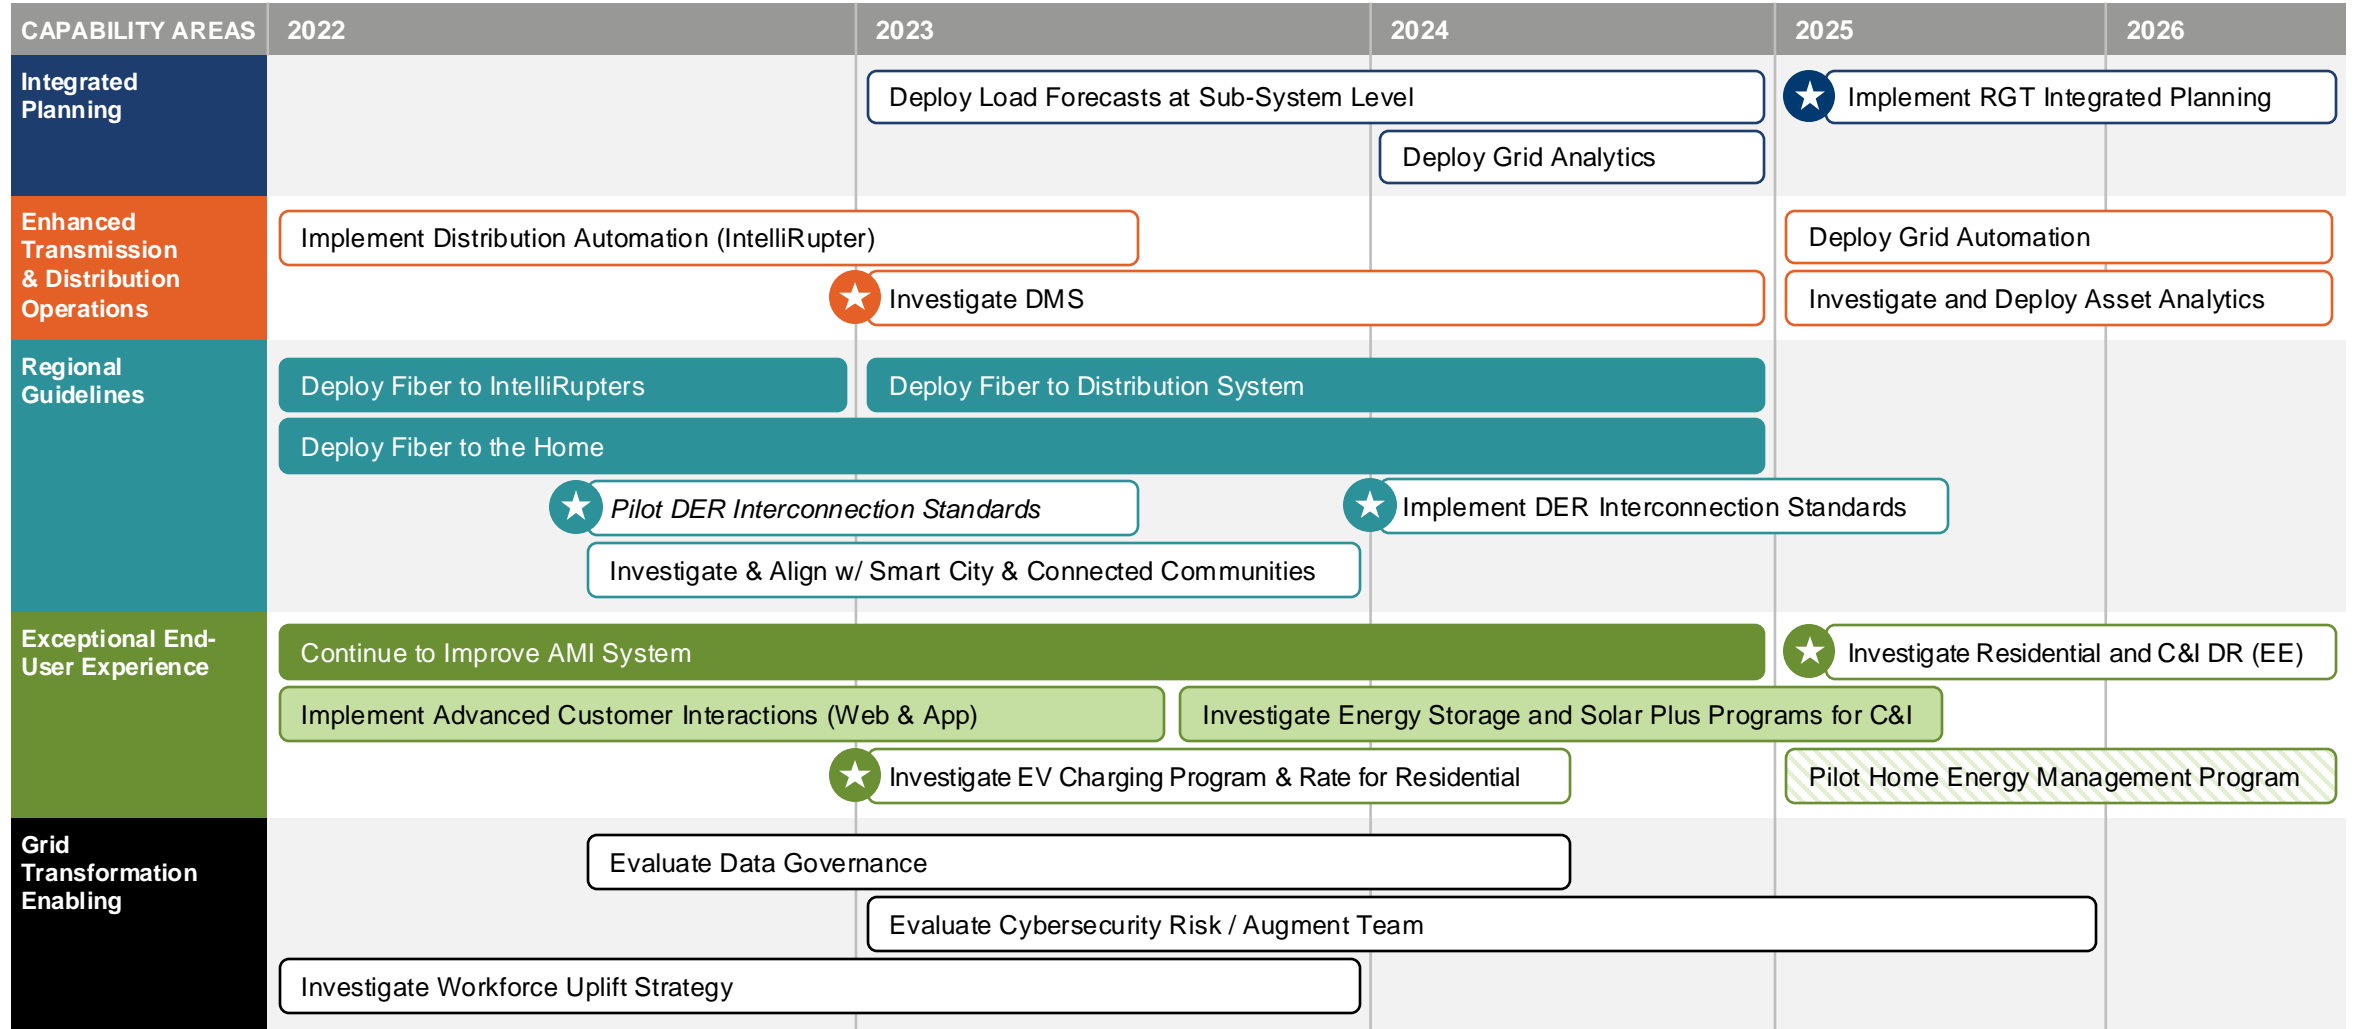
CAPABILITY AREAS 2022 2023 2024 2025 2026

Integrated Planning

Deploy Load Forecasts at Sub-System Level

Implement RGT Integrated Planning

Deploy Grid Analytics

Enhanced Transmission & Distribution Operations

Implement Distribution Automation (IntelliRupter)

Deploy Grid Automation

Investigate DMS

Investigate and Deploy Asset Analytics

Regional Guidelines

Deploy Fiber to IntelliRupters

Deploy Fiber to Distribution System

Deploy Fiber to the Home

Pilot DER Interconnection Standards

Implement DER Interconnection Standards

Investigate & Align w/ Smart City & Connected Communities

Exceptional End-User Experience

Continue to Improve AMI System

Investigate Residential and C&I DR (EE)

Implement Advanced Customer Interactions (Web & App)

Investigate Energy Storage and Solar Plus Programs for C&I

Investigate EV Charging Program & Rate for Residential

Pilot Home Energy Management Program

Grid Transformation Enabling

Evaluate Data Governance

Evaluate Cybersecurity Risk / Augment Team

Investigate Workforce Uplift Strategy